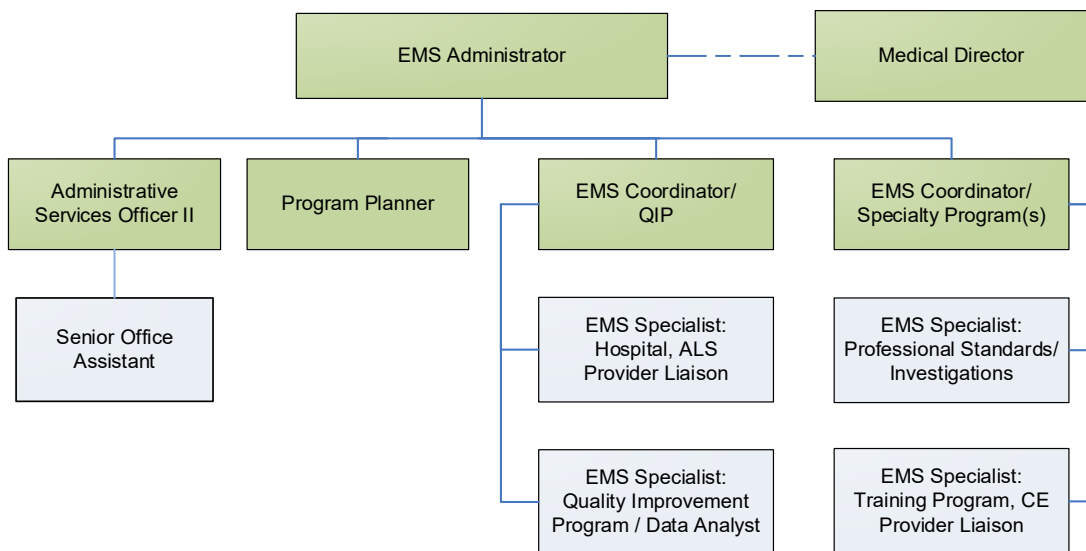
EMS Administrator

Medical Director

Administrative Services Officer II

Program Planner

EMS Coordinator/ QIP

EMS Coordinator/ Specialty Program(s)

Senior Office Assistant

EMS Specialist: Hospital, ALS Provider Liaison

EMS Specialist: Professional Standards/ Investigations

EMS Specialist: Quality Improvement Program / Data Analyst

EMS Specialist: Training Program, CE Provider Liaison